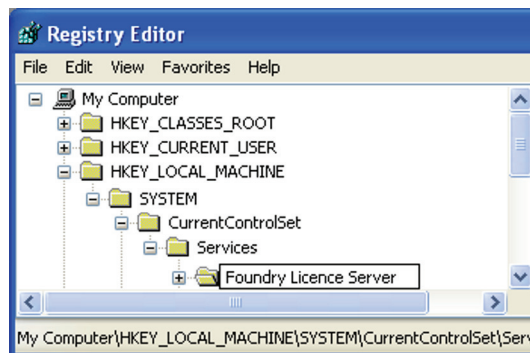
Registry Editor

File Edit View Favorites Help

My Computer
HKEY_CLASSES_ROOT
HKEY_CURRENT_USER
HKEY_LOCAL_MACHINE
SYSTEM
CurrentControlSet
Services
Foundry Licence Server

My Computer\HKEY_LOCAL_MACHINE\SYSTEM\CurrentControlSet\Serv